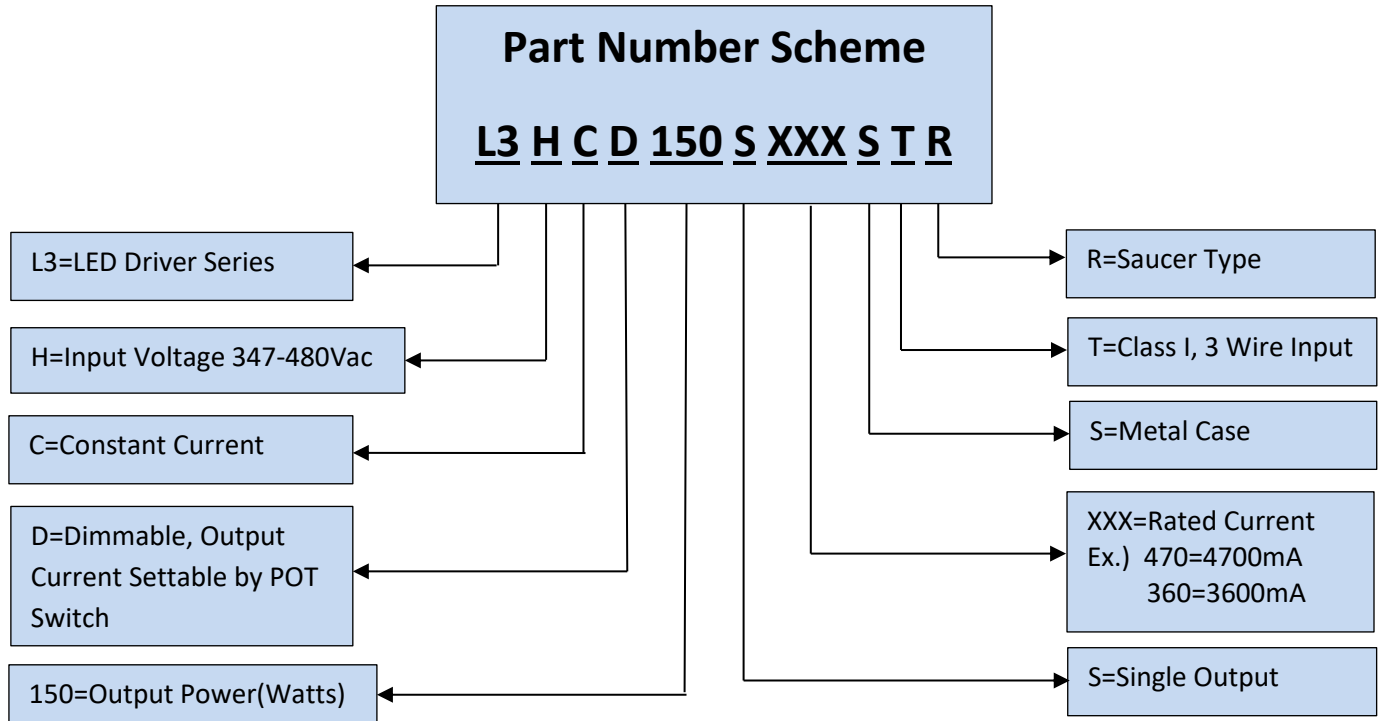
Part Number Scheme

L3 H C D 150 S XXX S T R

L3=LED Driver Series

H=Input Voltage 347-480Vac

C=Constant Current

D=Dimmable, Output Current Settable by POT Switch

150=Output Power(Watts)

R=Saucer Type

T=Class I, 3 Wire Input

S=Metal Case

XXX=Rated Current
Ex.) 470=4700mA
360=3600mA

S=Single Output